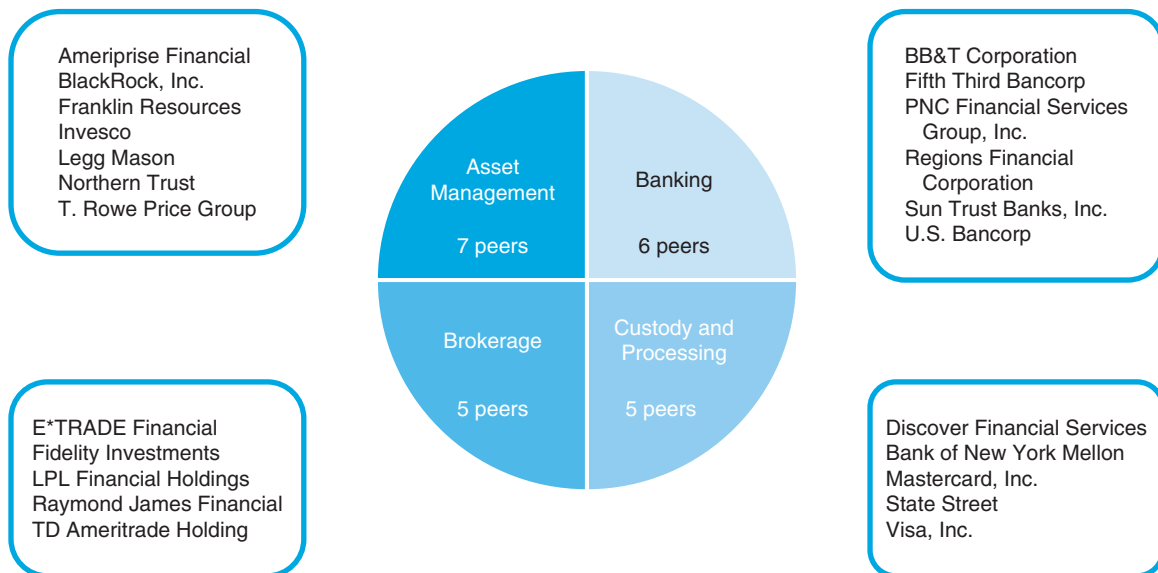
Ameriprise Financial
BlackRock, Inc.
Franklin Resources
Invesco
Legg Mason
Northern Trust
T. Rowe Price Group

Asset Management
7 peers

Banking
6 peers

BB&T Corporation
Fifth Third Bancorp
PNC Financial Services Group, Inc.
Regions Financial Corporation
Sun Trust Banks, Inc.
U.S. Bancorp

Brokerage
5 peers

Custody and Processing
5 peers

E*TRADE Financial
Fidelity Investments
LPL Financial Holdings
Raymond James Financial
TD Ameritrade Holding

Discover Financial Services
Bank of New York Mellon
Mastercard, Inc.
State Street
Visa, Inc.